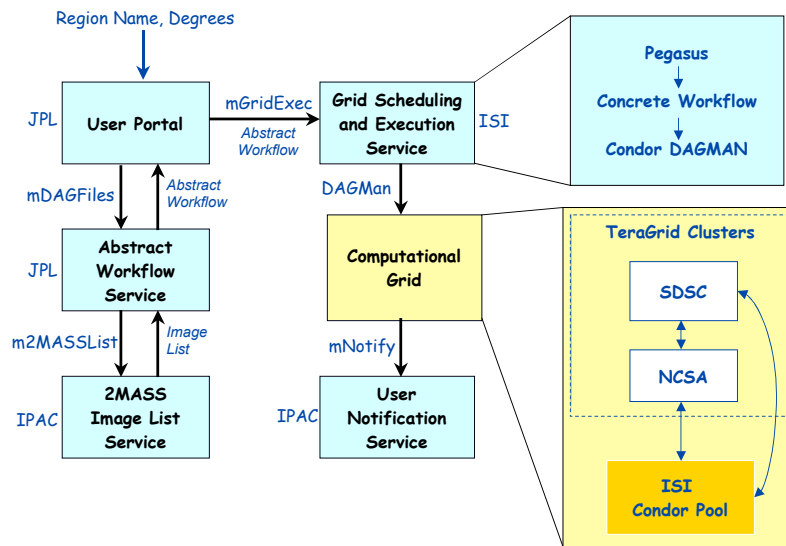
Region Name, Degrees

JPL

User Portal

mGridExec

Abstract Workflow

Grid Scheduling and Execution Service

ISI

Pegasus

Concrete Workflow

Condor DAGMAN

mDAGFiles

Abstract Workflow

DAGMan

JPL

Abstract Workflow Service

Computational Grid

TeraGrid Clusters

SDSC

m2MASSList

Image List

mNotify

NCSA

IPAC

2MASS Image List Service

IPAC

User Notification Service

ISI Condor Pool